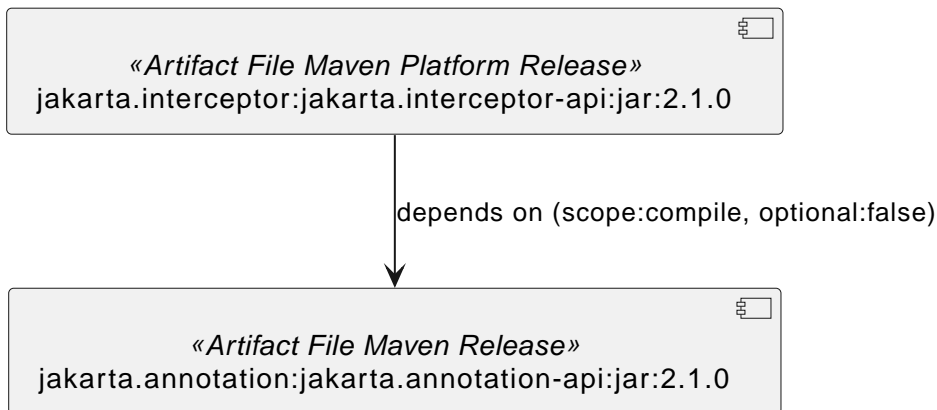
«Artifact File Maven Platform Release»
jakarta.interceptor:jakarta.interceptor-api:jar:2.1.0

depends on (scope:compile, optional:false)

«Artifact File Maven Release»
jakarta.annotation:jakarta.annotation-api:jar:2.1.0